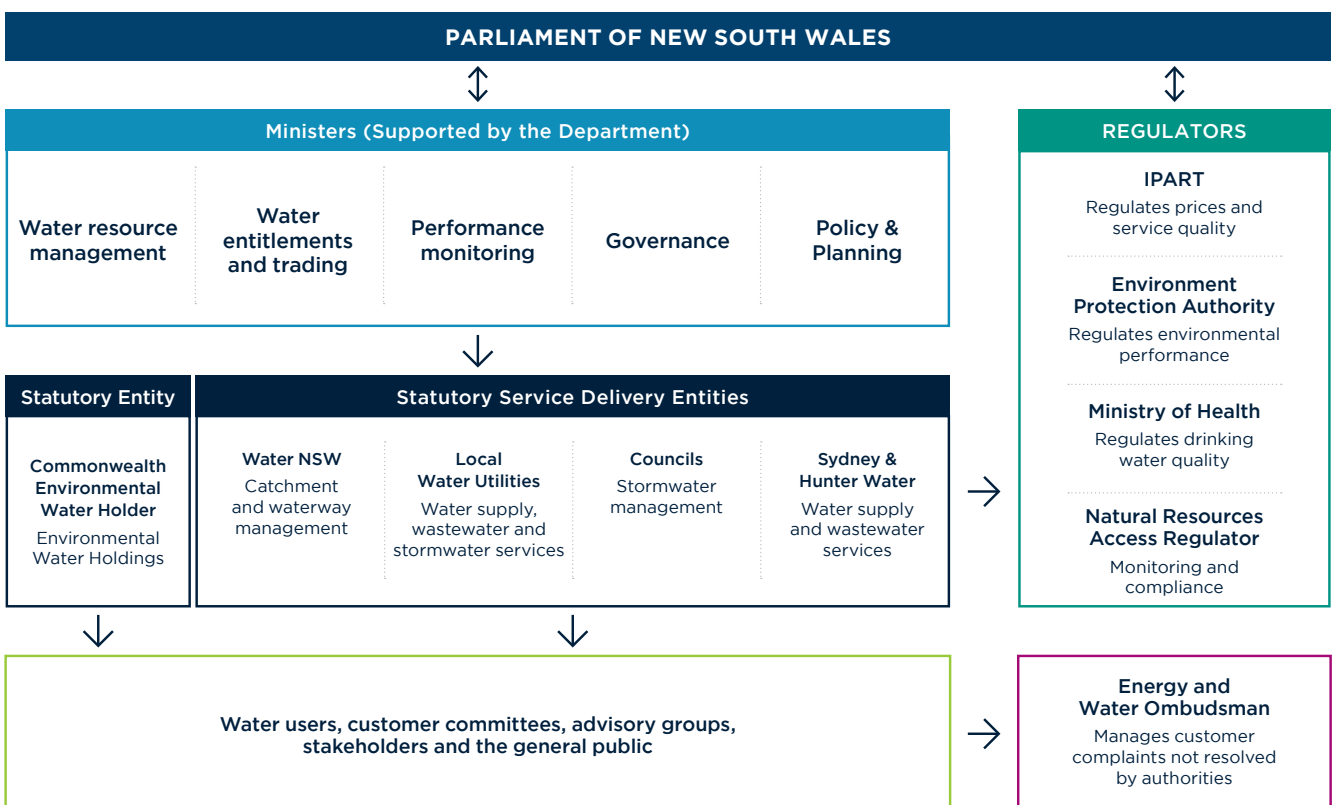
PARLIAMENT OF NEW SOUTH WALES

Ministers (Supported by the Department)

Water resource management

Water entitlements and trading

Performance monitoring

Governance

Policy & Planning

REGULATORS

IPART
Regulates prices and service quality

Environment Protection Authority
Regulates environmental performance

Ministry of Health
Regulates drinking water quality

Natural Resources Access Regulator
Monitoring and compliance

Statutory Entity

Commonwealth Environmental Water Holder
Environmental Water Holdings

Statutory Service Delivery Entities

Water NSW
Catchment and waterway management

Local Water Utilities
Water supply, wastewater and stormwater services

Councils
Stormwater management

Sydney & Hunter Water
Water supply and wastewater services

Water users, customer committees, advisory groups, stakeholders and the general public

Energy and Water Ombudsman
Manages customer complaints not resolved by authorities